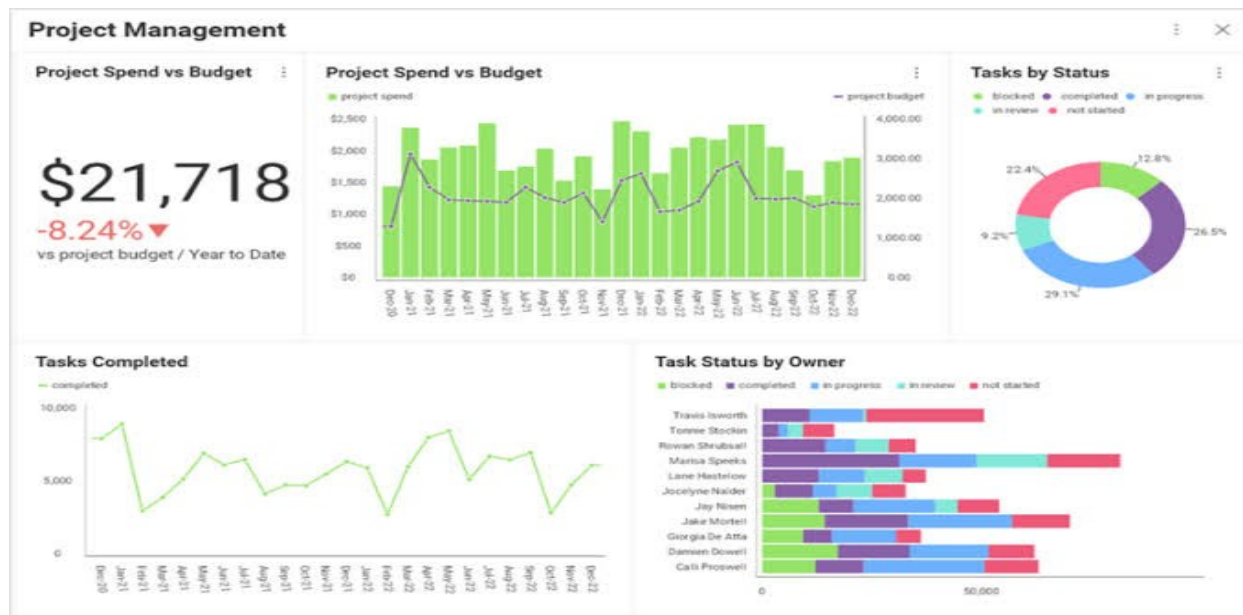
Project Management

Project Spend vs Budget

$21,718

-8.24%▼

vs project budget / Year to Date

Project Spend vs Budget

project spend

project budget

$2,500
$2,000
$1,500
$1,000
$500
$0

4,000.00
3,000.00
2,000.00
1,000.00
0.00

Dec-20 Jan-21 Feb-21 Mar-21 Apr-21 May-21 Jun-21 Jul-21 Aug-21 Sep-21 Oct-21 Nov-21 Dec-21 Jan-22 Feb-22 Mar-22 Apr-22 May-22 Jun-22 Jul-22 Aug-22 Sep-22 Oct-22 Nov-22 Dec-22

Tasks by Status

blocked completed in progress in review not started

12.8%
26.5%
29.1%
9.2%
22.4%

Tasks Completed

completed

10,000
5,000
0

Dec-20 Jan-21 Feb-21 Mar-21 Apr-21 May-21 Jun-21 Jul-21 Aug-21 Sep-21 Oct-21 Nov-21 Dec-21 Jan-22 Feb-22 Mar-22 Apr-22 May-22 Jun-22 Jul-22 Aug-22 Sep-22 Oct-22 Nov-22 Dec-22

Task Status by Owner

blocked completed in progress in review not started

Travis Isworth
Tonnie Stockin
Rowan Shrubsall
Marisa Speeks
Lane Hastelow
Jocelyne Naider
Jay Nisen
Jake Mortell
Giorgia De Atta
Damien Dowell
Cali Proswell

0
50,000